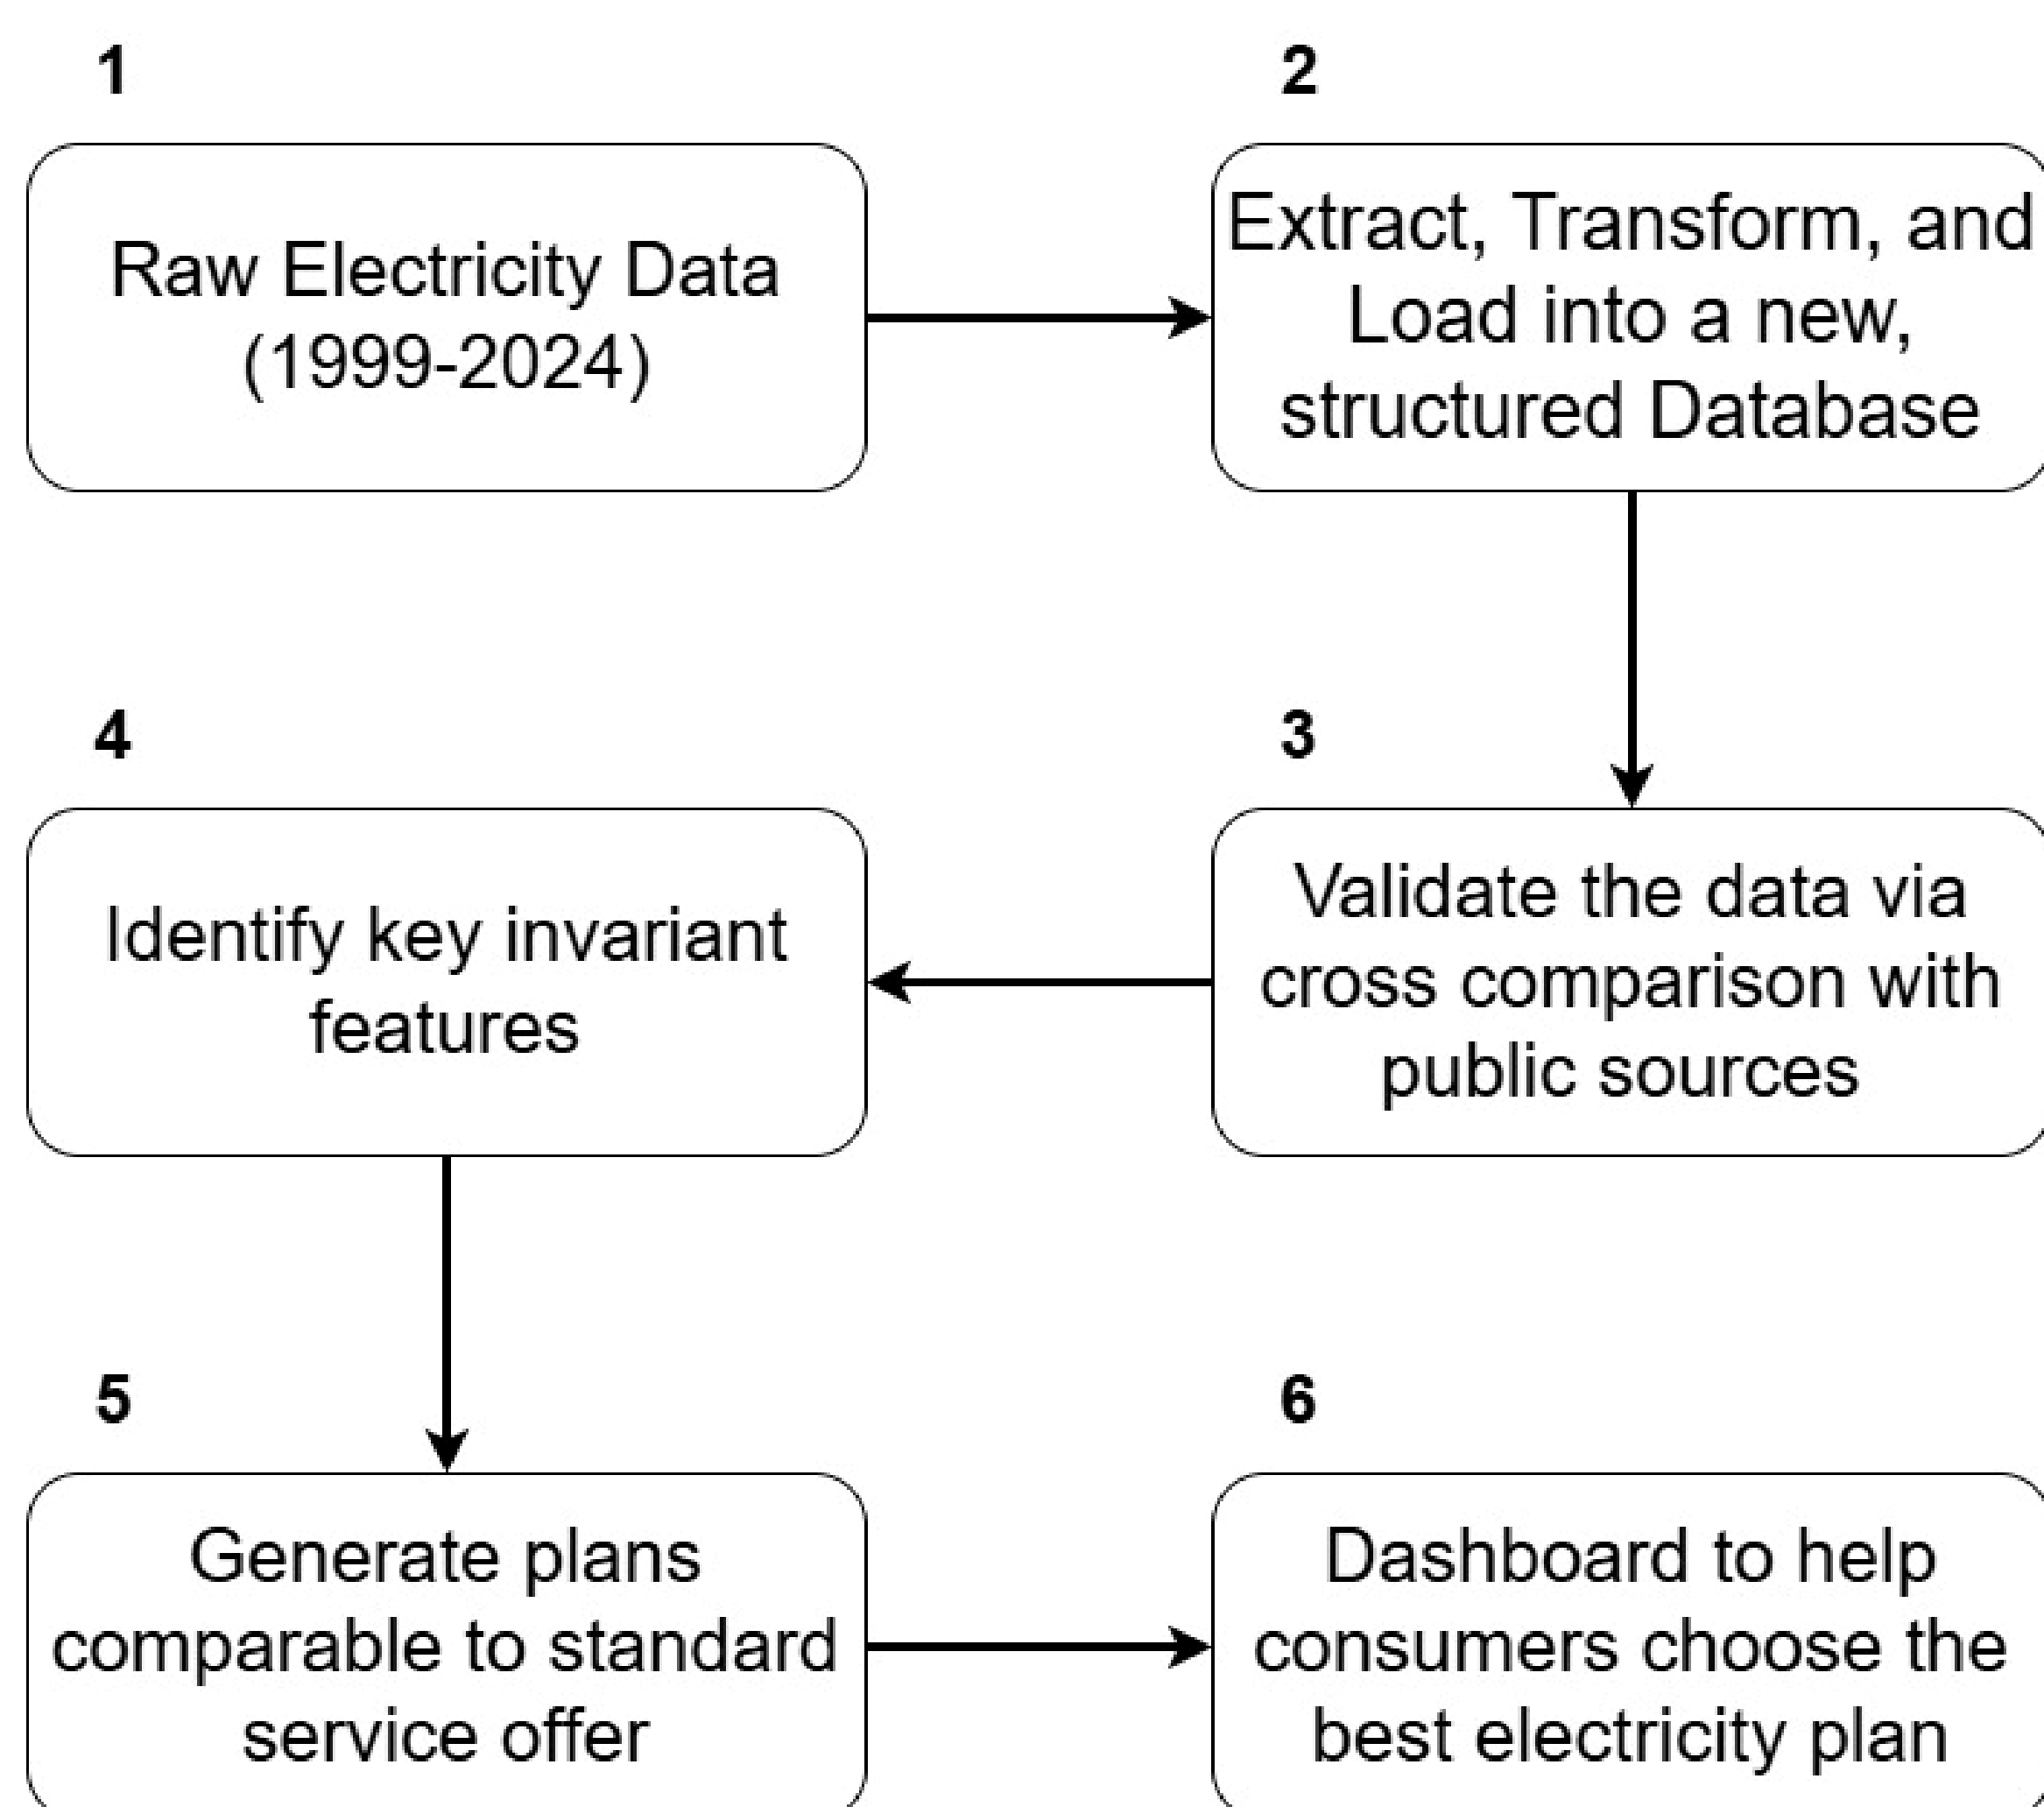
1

Raw Electricity Data (1999-2024)

2

Extract, Transform, and Load into a new, structured Database

3

Validate the data via cross comparison with public sources

4

Identify key invariant features

5

Generate plans comparable to standard service offer

6

Dashboard to help consumers choose the best electricity plan